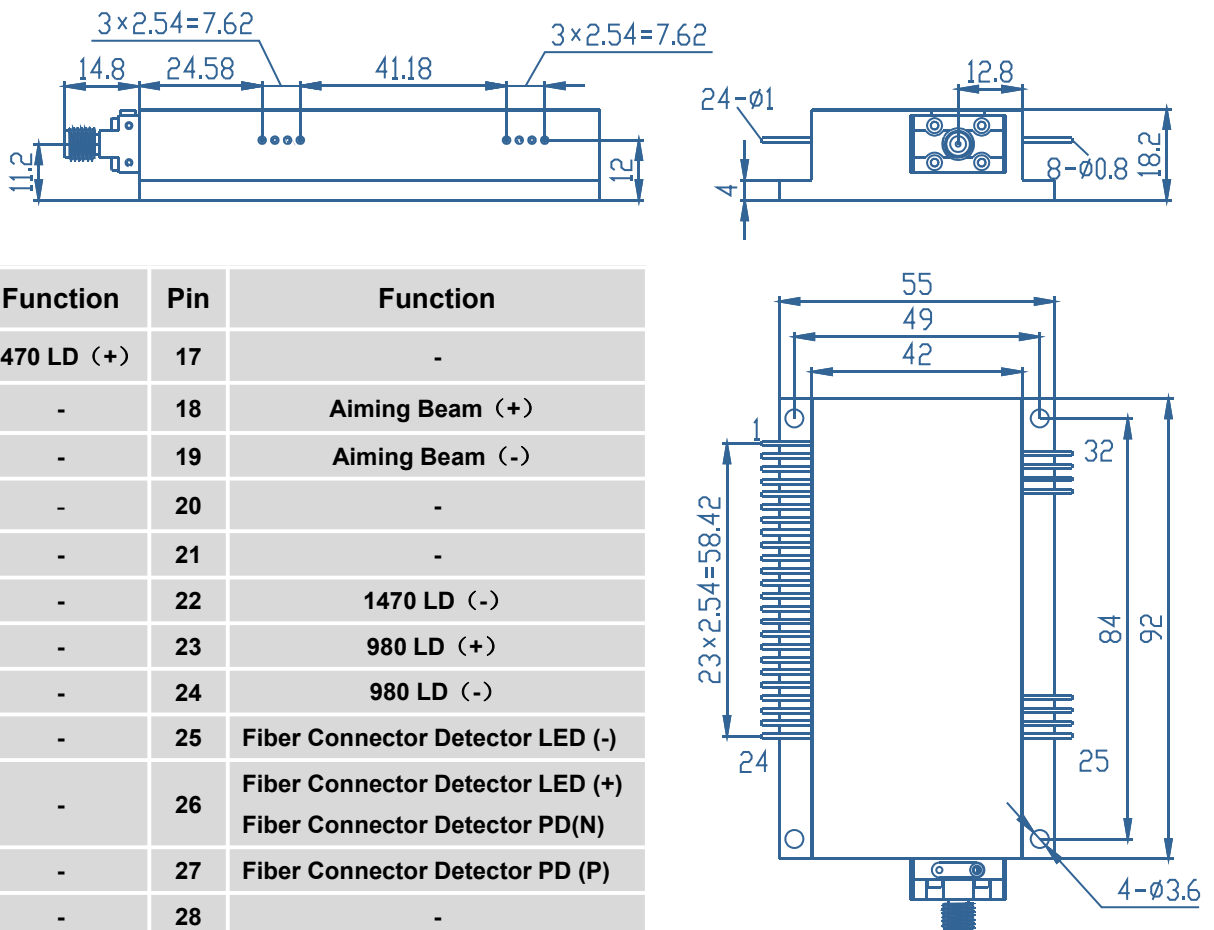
3×2.54=7.62
3×2.54=7.62
14.8
24.58
41.18
11.2
12
24-ø1
12.8
4
8-ø0.8
18.2

| Function | Pin | Function |
|---|---|---|
| 470 LD（+） | 17 | - |
| - | 18 | Aiming Beam（+） |
| - | 19 | Aiming Beam（-） |
| - | 20 | - |
| - | 21 | - |
| - | 22 | 1470 LD（-） |
| - | 23 | 980 LD（+） |
| - | 24 | 980 LD（-） |
| - | 25 | Fiber Connector Detector LED (-) |
| - | 26 | Fiber Connector Detector LED (+) Fiber Connector Detector PD(N) |
| - | 27 | Fiber Connector Detector PD (P) |
| - | 28 | - |

55
49
42
1
32
23×2.54=58.42
84
92
24
25
4-ø3.6